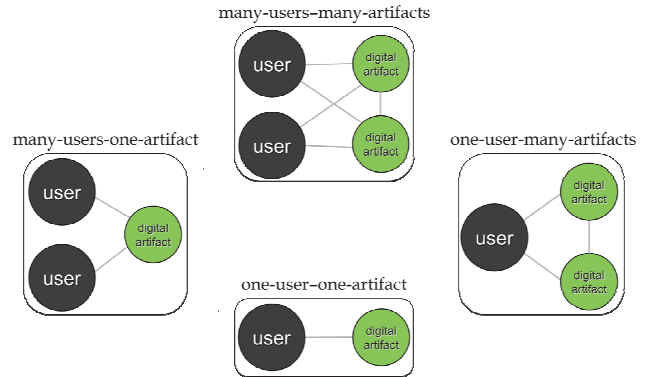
many-users–many-artifacts

user

digital artifact

user

digital artifact

many-users-one-artifact

user

digital artifact

user

one-user-many-artifacts

digital artifact

user

digital artifact

one-user–one-artifact

user

digital artifact